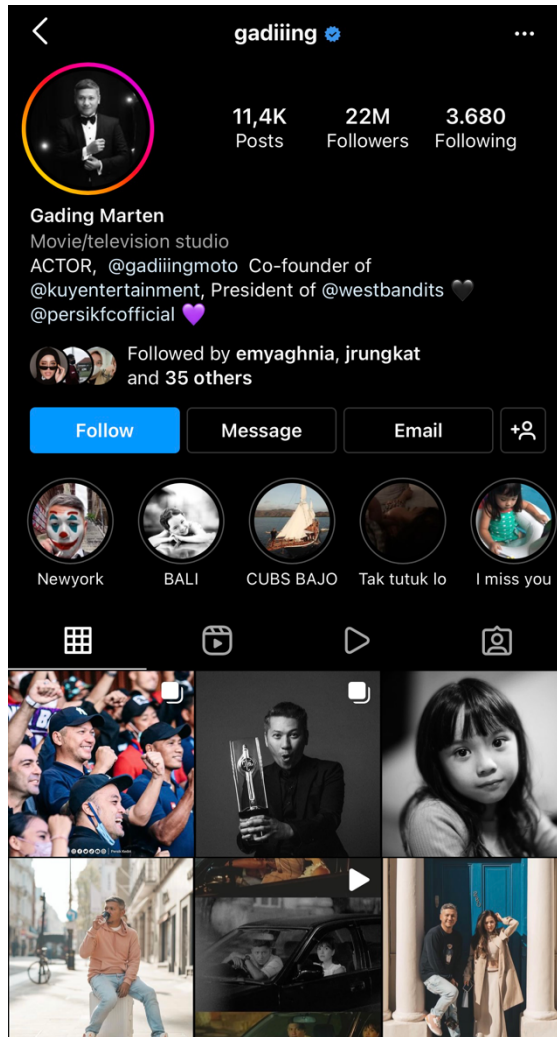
gadiiing

11,4K Posts
22M Followers
3.680 Following

Gading Marten
Movie/television studio
ACTOR, @gadiiingmoto Co-founder of @kuyentertainment, President of @westbandits 🖤 @persikfcofficial 💜

Followed by emyaghnia, jrungkat and 35 others

Follow
Message
Email

Newyork
BALI
CUBS BAJO
Tak tutuk lo
I miss you